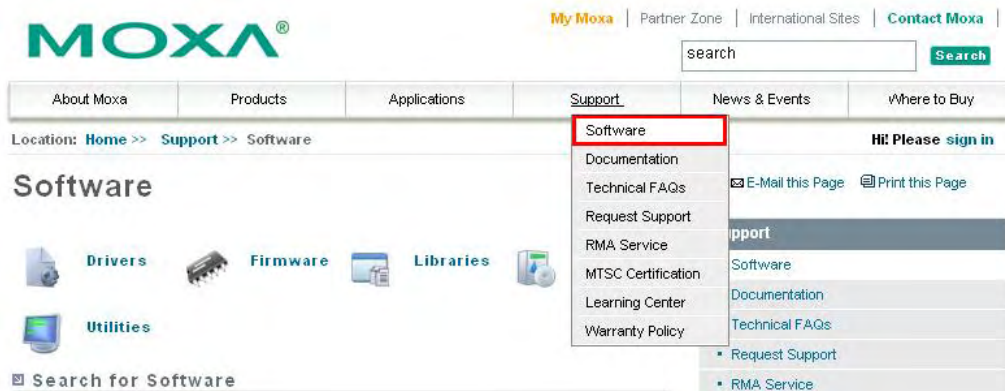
MOXA®

My Moxa | Partner Zone | International Sites | Contact Moxa

search

Search

About Moxa | Products | Applications | Support | News & Events | Where to Buy

Location: Home >> Support >> Software

Hi! Please sign in

Software

Documentation

Technical FAQs

Request Support

RMA Service

MTSC Certification

Learning Center

Warranty Policy

Software

E-Mail this Page

Print this Page

Drivers

Firmware

Libraries

Utilities

upport

Software

Documentation

Technical FAQs

Request Support

RMA Service

Search for Software